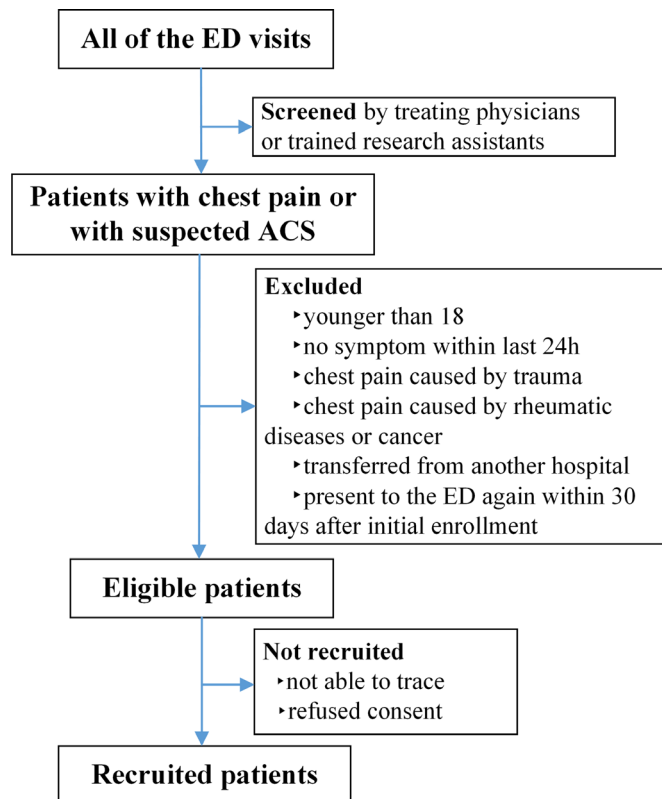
All of the ED visits

Screened by treating physicians or trained research assistants

Patients with chest pain or with suspected ACS

Excluded
‣younger than 18
‣no symptom within last 24h
‣chest pain caused by trauma
‣chest pain caused by rheumatic diseases or cancer
‣transferred from another hospital
‣present to the ED again within 30 days after initial enrollment

Eligible patients

Not recruited
‣not able to trace
‣refused consent

Recruited patients